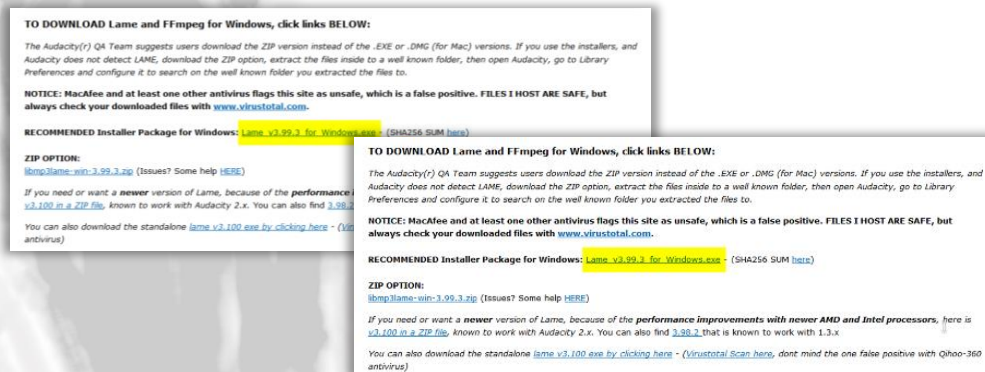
TO DOWNLOAD Lame and FFmpeg for Windows, click links BELOW:

The Audacity(r) QA Team suggests users download the ZIP version instead of the .EXE or .DMG (for Mac) versions. If you use the installers, and Audacity does not detect LAME, download the ZIP option, extract the files inside to a well known folder, then open Audacity, go to Library Preferences and configure it to search on the well known folder you extracted the files to.

NOTICE: MacAfee and at least one other antivirus flags this site as unsafe, which is a false positive. FILES I HOST ARE SAFE, but always check your downloaded files with www.virustotal.com.

RECOMMENDED Installer Package for Windows: Lame_v3.99.3_for_Windows.exe - (SHA256 SUM here)

ZIP OPTION:
libmp3lame-win-3.99.3.zip (Issues? Some help HERE)

If you need or want a newer version of Lame, because of the performance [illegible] v3.100 in a ZIP file, known to work with Audacity 2.x. You can also find 3.98.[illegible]

You can also download the standalone lame v3.100 exe by clicking here - (Vi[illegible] antivirus)

TO DOWNLOAD Lame and FFmpeg for Windows, click links BELOW:

The Audacity(r) QA Team suggests users download the ZIP version instead of the .EXE or .DMG (for Mac) versions. If you use the installers, and Audacity does not detect LAME, download the ZIP option, extract the files inside to a well known folder, then open Audacity, go to Library Preferences and configure it to search on the well known folder you extracted the files to.

NOTICE: MacAfee and at least one other antivirus flags this site as unsafe, which is a false positive. FILES I HOST ARE SAFE, but always check your downloaded files with www.virustotal.com.

RECOMMENDED Installer Package for Windows: Lame_v3.99.3_for_Windows.exe - (SHA256 SUM here)

ZIP OPTION:
libmp3lame-win-3.99.3.zip (Issues? Some help HERE)

If you need or want a newer version of Lame, because of the performance improvements with newer AMD and Intel processors, here is v3.100 in a ZIP file, known to work with Audacity 2.x. You can also find 3.98.2 that is known to work with 1.3.x

You can also download the standalone lame v3.100 exe by clicking here - (Virustotal Scan here, dont mind the one false positive with Qihoo-360 antivirus)